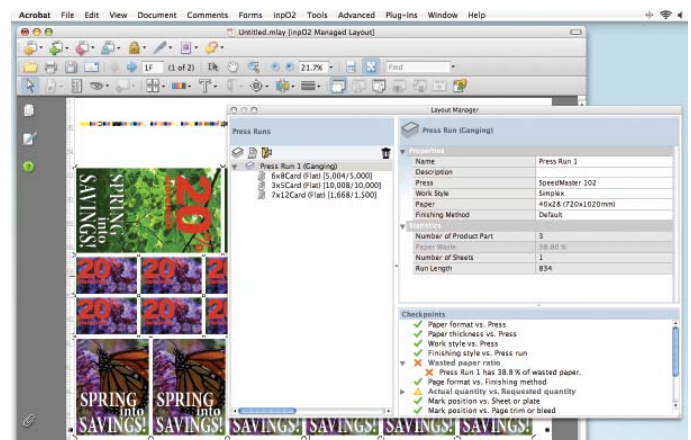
Acrobat File Edit View Document Comments Forms inpO2 Tools Advanced Plug-ins Window Help

Untitled.mlay [inpO2 Managed Layout]

1F (1 of 2) 21.7% Find

Layout Manager

Press Runs

Press Run 1 (Ganging)
6x8Card (Flat) [5,004/5,000]
3x5Card (Flat) [10,008/10,000]
7x12Card (Flat) [1,668/1,500]

Press Run (Ganging)

Properties

| Name | Press Run 1 |
|---|---|
| Description | |
| Press | SpeedMaster 102 |
| Work Style | Simplex |
| Paper | 40x28 (720x1020mm) |
| Finishing Method | Default |

Statistics

| Number of Product Part | 3 |
|---|---|
| Paper Waste | 38.80 % |
| Number of Sheets | 1 |
| Run Length | 834 |

Checkpoints
Paper format vs. Press
Paper thickness vs. Press
Work style vs. Press
Finishing style vs. Press run
Wasted paper ratio
Press Run 1 has 38.8 % of wasted paper.
Page format vs. Finishing method
Actual quantity vs. Requested quantity
Mark position vs. Sheet or plate
Mark position vs. Page trim or bleed

SPRING into SAVINGS!
20%
20 20 20
20 20 20
SPRING into SAVINGS!
SPRING into SAVINGS!
SAVINGS! SAVINGS! SAVINGS! SAVINGS!